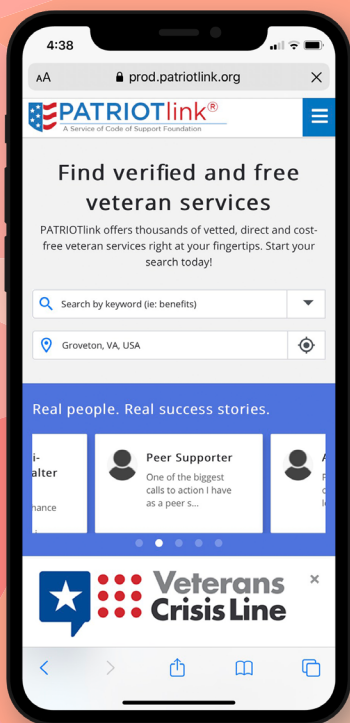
4:38

AA prod.patriotlink.org ×

PATRIOTlink®
A Service of Code of Support Foundation

Find verified and free veteran services

PATRIOTlink offers thousands of vetted, direct and cost-free veteran services right at your fingertips. Start your search today!

Search by keyword (ie: benefits)

Groveton, VA, USA

Real people. Real success stories.

i-
alter

nance

Peer Supporter
One of the biggest calls to action I have as a peer s...

A
F
c
k

Veterans Crisis Line ×